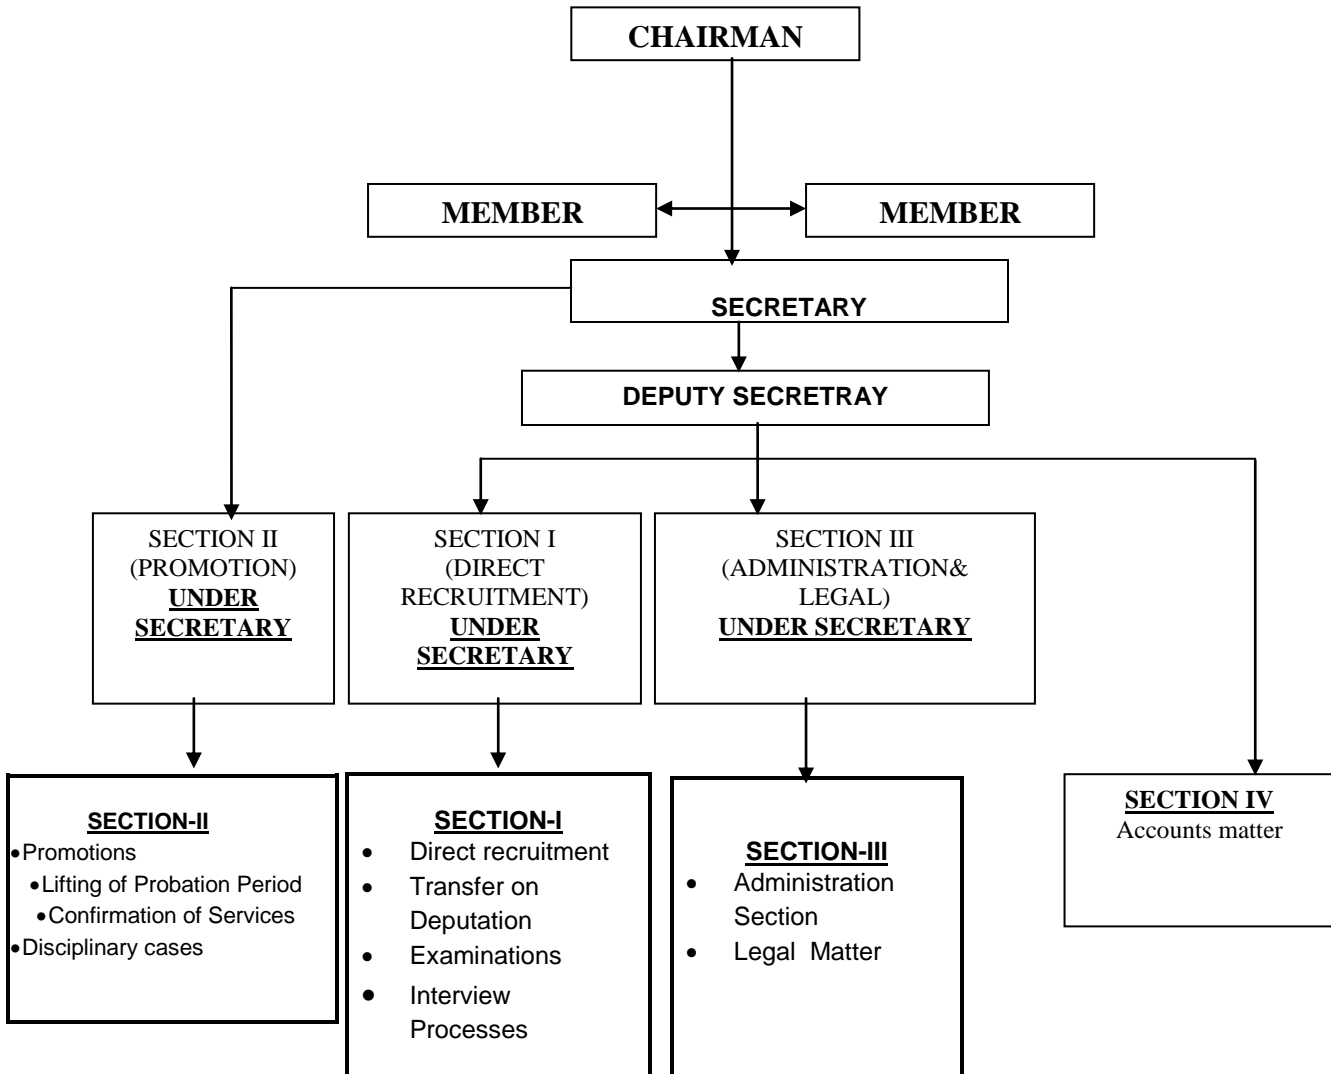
CHAIRMAN

MEMBER

MEMBER

SECRETARY

DEPUTY SECRETRAY

SECTION II (PROMOTION) UNDER SECRETARY

SECTION I (DIRECT RECRUITMENT) UNDER SECRETARY

SECTION III (ADMINISTRATION& LEGAL) UNDER SECRETARY

SECTION-II
- Promotions
- Lifting of Probation Period
- Confirmation of Services
- Disciplinary cases

SECTION-I
- Direct recruitment
- Transfer on Deputation
- Examinations
- Interview Processes

SECTION-III
- Administration Section
- Legal Matter

SECTION IV
Accounts matter